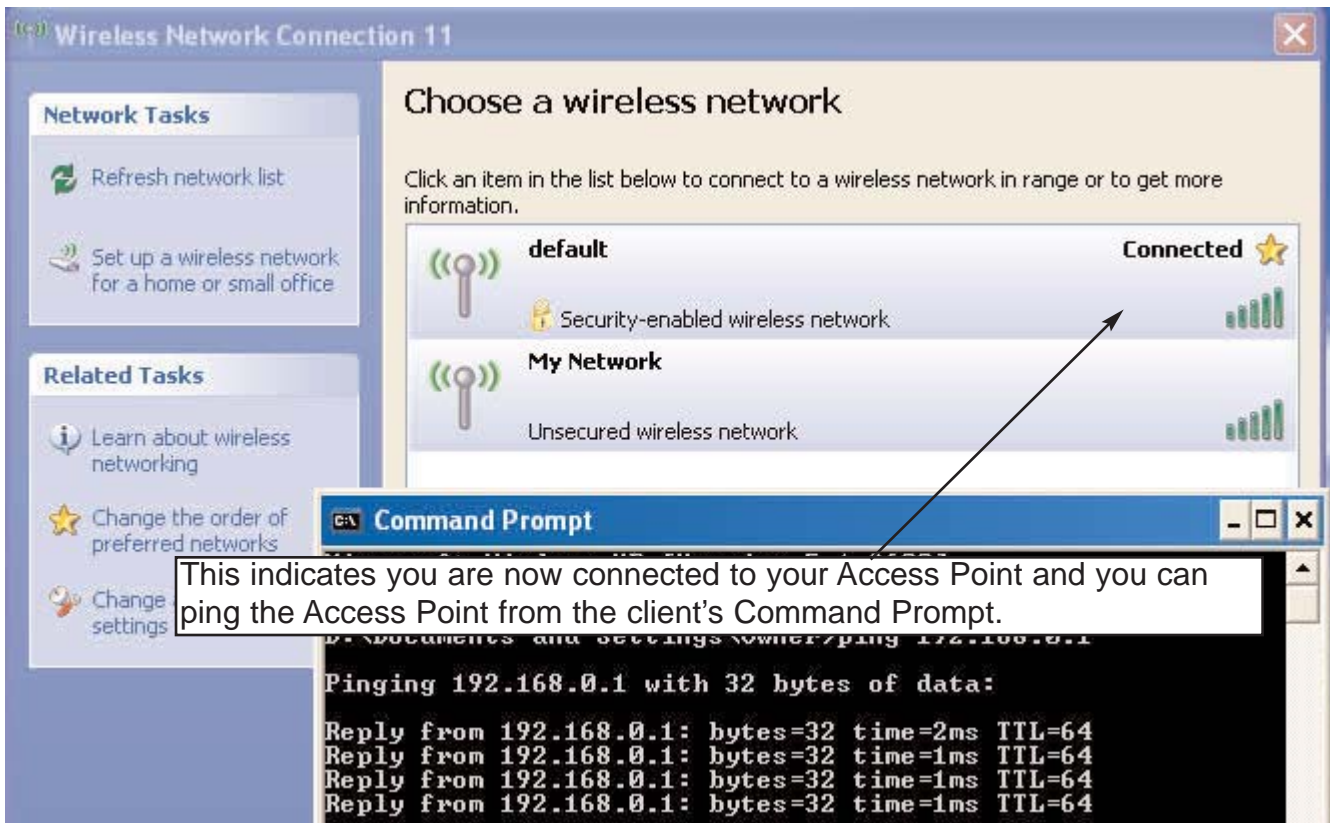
Wireless Network Connection 11

Network Tasks

Refresh network list

Set up a wireless network for a home or small office

Related Tasks

Learn about wireless networking

Change the order of preferred networks

Change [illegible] settings

Choose a wireless network

Click an item in the list below to connect to a wireless network in range or to get more information.

default

Connected

Security-enabled wireless network

My Network

Unsecured wireless network

Command Prompt

This indicates you are now connected to your Access Point and you can ping the Access Point from the client's Command Prompt.

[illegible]

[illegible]ping 192.168.0.1

Pinging 192.168.0.1 with 32 bytes of data:

Reply from 192.168.0.1: bytes=32 time=2ms TTL=64
Reply from 192.168.0.1: bytes=32 time=1ms TTL=64
Reply from 192.168.0.1: bytes=32 time=1ms TTL=64
Reply from 192.168.0.1: bytes=32 time=1ms TTL=64